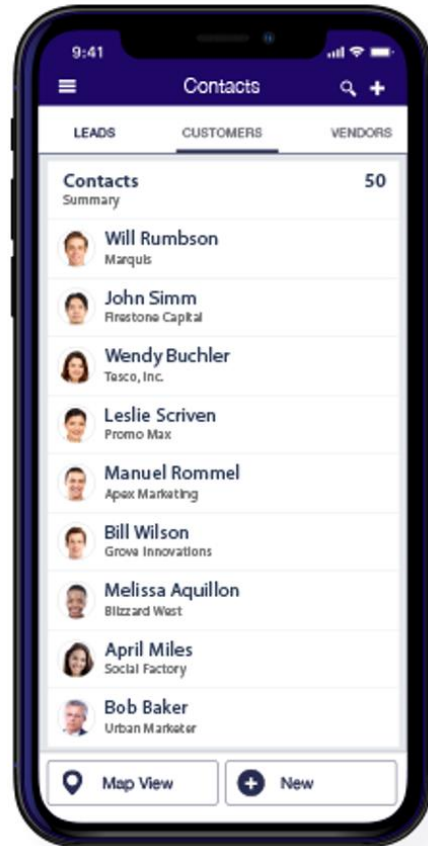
9:41

Contacts

LEADS
CUSTOMERS
VENDORS

Contacts
Summary
50

Will Rumbson
Marquis

John Simm
Firestone Capital

Wendy Buchler
Tesco, Inc.

Leslie Scriven
Promo Max

Manuel Rommel
Apex Marketing

Bill Wilson
Grove Innovations

Melissa Aquillon
Blizzard West

April Miles
Social Factory

Bob Baker
Urban Marketer

Map View
New